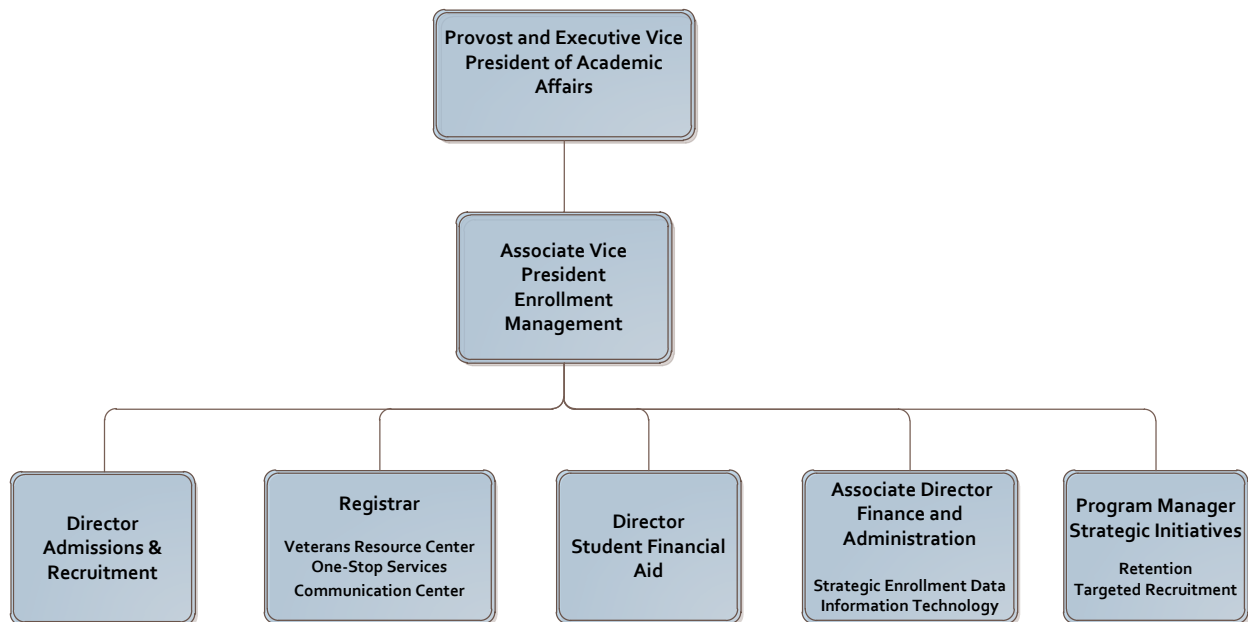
Provost and Executive Vice President of Academic Affairs

Associate Vice President Enrollment Management

Director Admissions & Recruitment

Registrar

Veterans Resource Center
One-Stop Services
Communication Center

Director Student Financial Aid

Associate Director Finance and Administration

Strategic Enrollment Data
Information Technology

Program Manager Strategic Initiatives

Retention
Targeted Recruitment